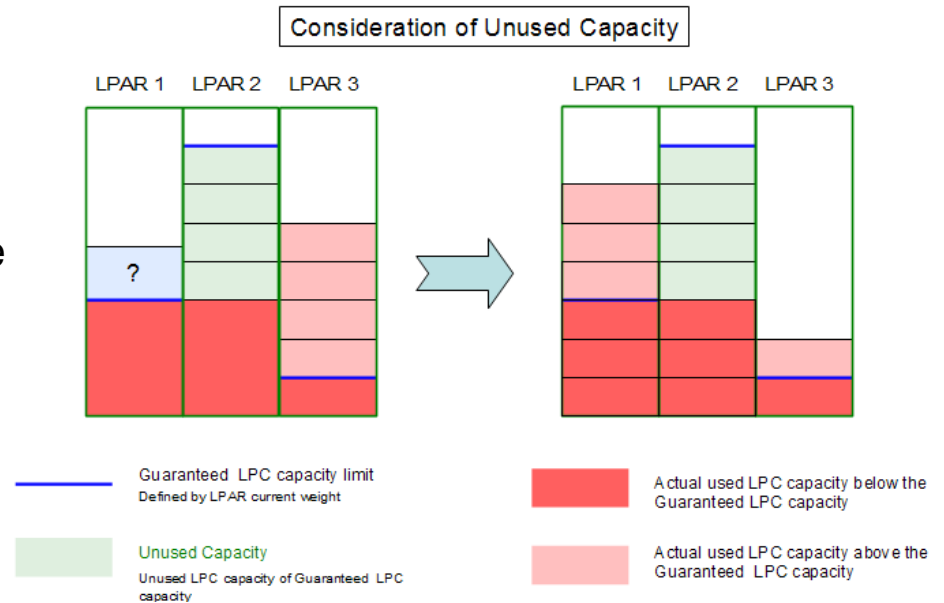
Consideration of Unused Capacity

LPAR 1 LPAR 2 LPAR 3

?

LPAR 1 LPAR 2 LPAR 3

e

Guaranteed LPC capacity limit
Defined by LPAR current weight

Unused Capacity
Unused LPC capacity of Guaranteed LPC capacity

Actual used LPC capacity below the Guaranteed LPC capacity

Actual used LPC capacity above the Guaranteed LPC capacity